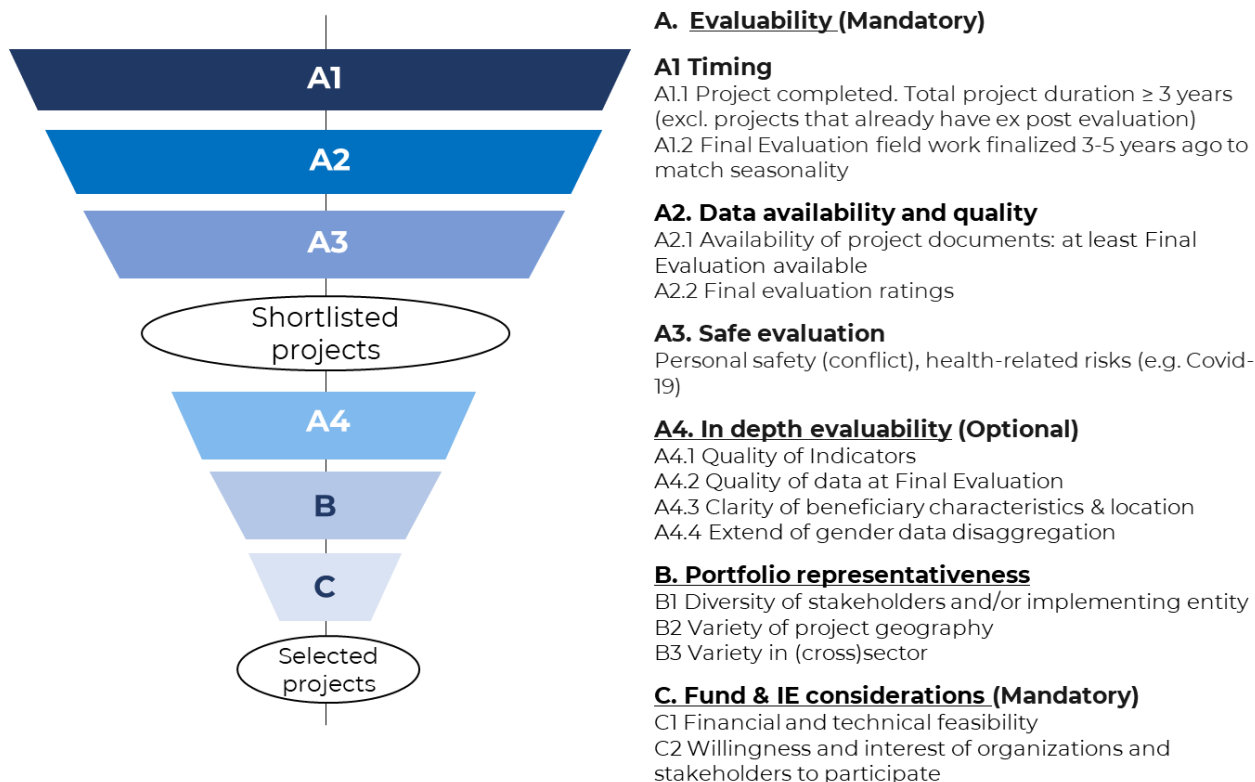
A1

A2

A3

Shortlisted projects

A4

B

C

Selected projects

A. Evaluability (Mandatory)

A1 Timing
A1.1 Project completed. Total project duration ≥ 3 years (excl. projects that already have ex post evaluation)
A1.2 Final Evaluation field work finalized 3-5 years ago to match seasonality

A2. Data availability and quality
A2.1 Availability of project documents: at least Final Evaluation available
A2.2 Final evaluation ratings

A3. Safe evaluation
Personal safety (conflict), health-related risks (e.g. Covid-19)

A4. In depth evaluability (Optional)
A4.1 Quality of Indicators
A4.2 Quality of data at Final Evaluation
A4.3 Clarity of beneficiary characteristics & location
A4.4 Extend of gender data disaggregation

B. Portfolio representativeness
B1 Diversity of stakeholders and/or implementing entity
B2 Variety of project geography
B3 Variety in (cross)sector

C. Fund & IE considerations (Mandatory)
C1 Financial and technical feasibility
C2 Willingness and interest of organizations and stakeholders to participate